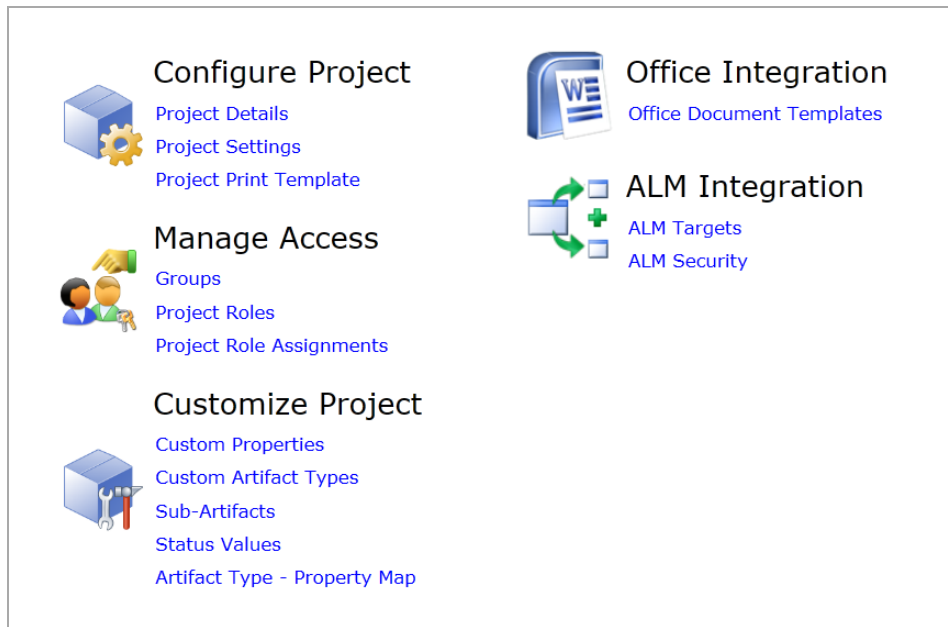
Configure Project
Project Details
Project Settings
Project Print Template

Manage Access
Groups
Project Roles
Project Role Assignments

Customize Project
Custom Properties
Custom Artifact Types
Sub-Artifacts
Status Values
Artifact Type - Property Map

Office Integration
Office Document Templates

ALM Integration
ALM Targets
ALM Security